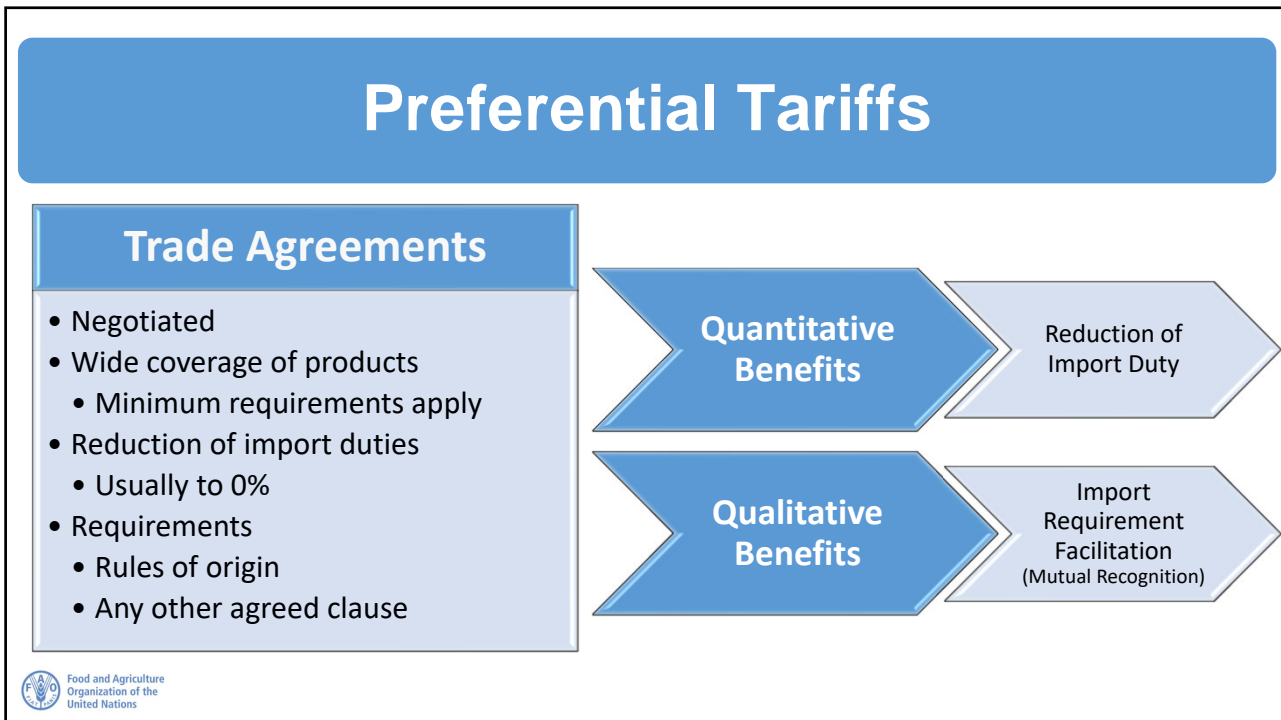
Preferential Tariffs

Trade Agreements

• Negotiated
• Wide coverage of products
  • Minimum requirements apply
• Reduction of import duties
  • Usually to 0%
• Requirements
  • Rules of origin
  • Any other agreed clause

Quantitative Benefits

Reduction of Import Duty

Qualitative Benefits

Import Requirement Facilitation
(Mutual Recognition)

Food and Agriculture Organization of the United Nations